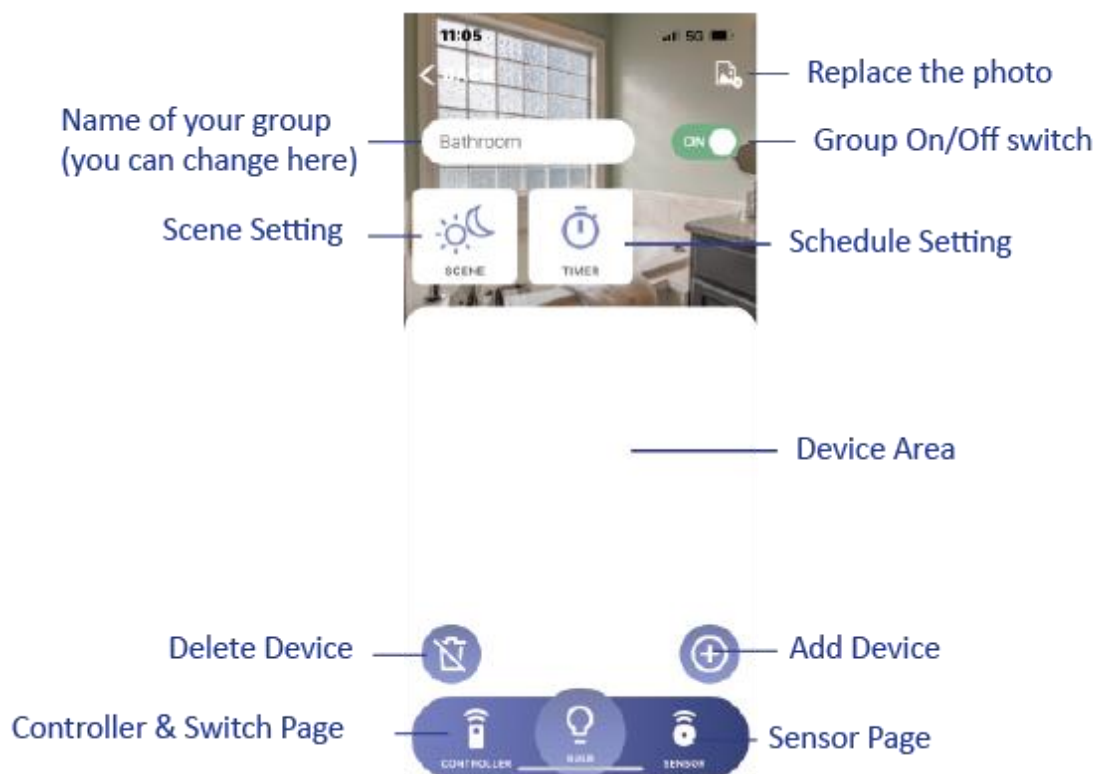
11:05
5G

Replace the photo

Name of your group (you can change here)

Bathroom

ON

Group On/Off switch

Scene Setting

SCENE

TIMER

Schedule Setting

Device Area

Delete Device

Add Device

Controller & Switch Page

CONTROLLER

BULB

SENSOR

Sensor Page